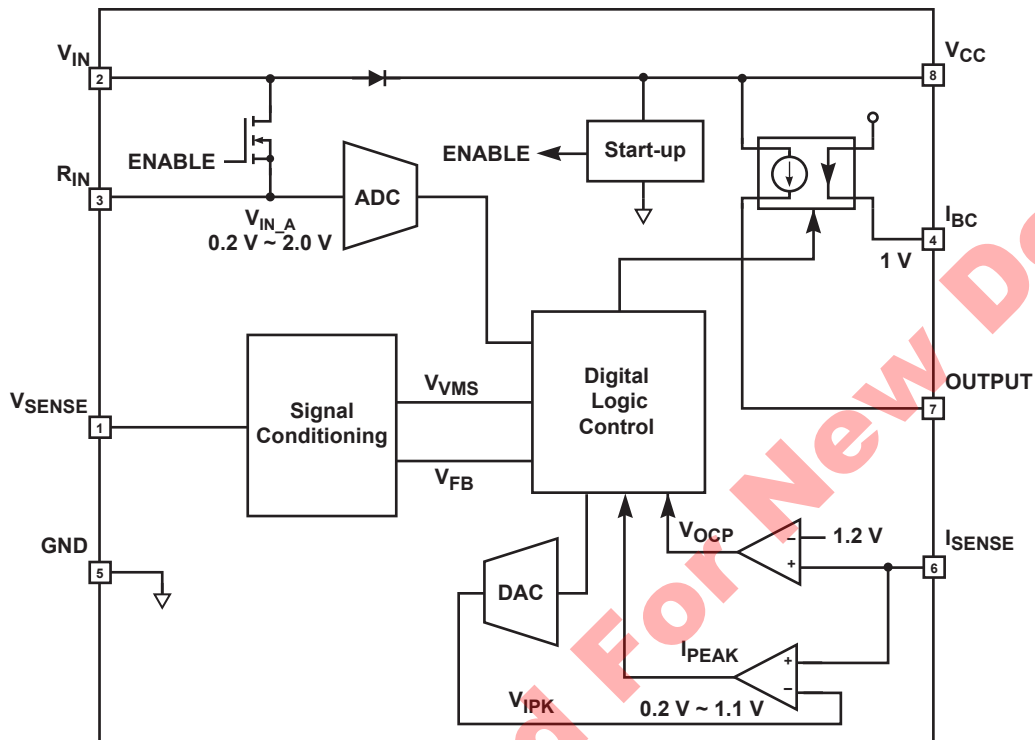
$V_{IN}$
2
$V_{CC}$
8
ENABLE
$R_{IN}$
3
ENABLE
Start-up
ADC
$V_{IN\_A}$
0.2 V ~ 2.0 V
$I_{BC}$
4
1 V
OUTPUT
7
Digital Logic Control
Signal Conditioning
$V_{VMS}$
$V_{SENSE}$
1
$V_{FB}$
GND
5
$V_{OCP}$
−
+
1.2 V
$I_{SENSE}$
6
DAC
$I_{PEAK}$
+
−
$V_{IPK}$
0.2 V ~ 1.1 V
d For New D